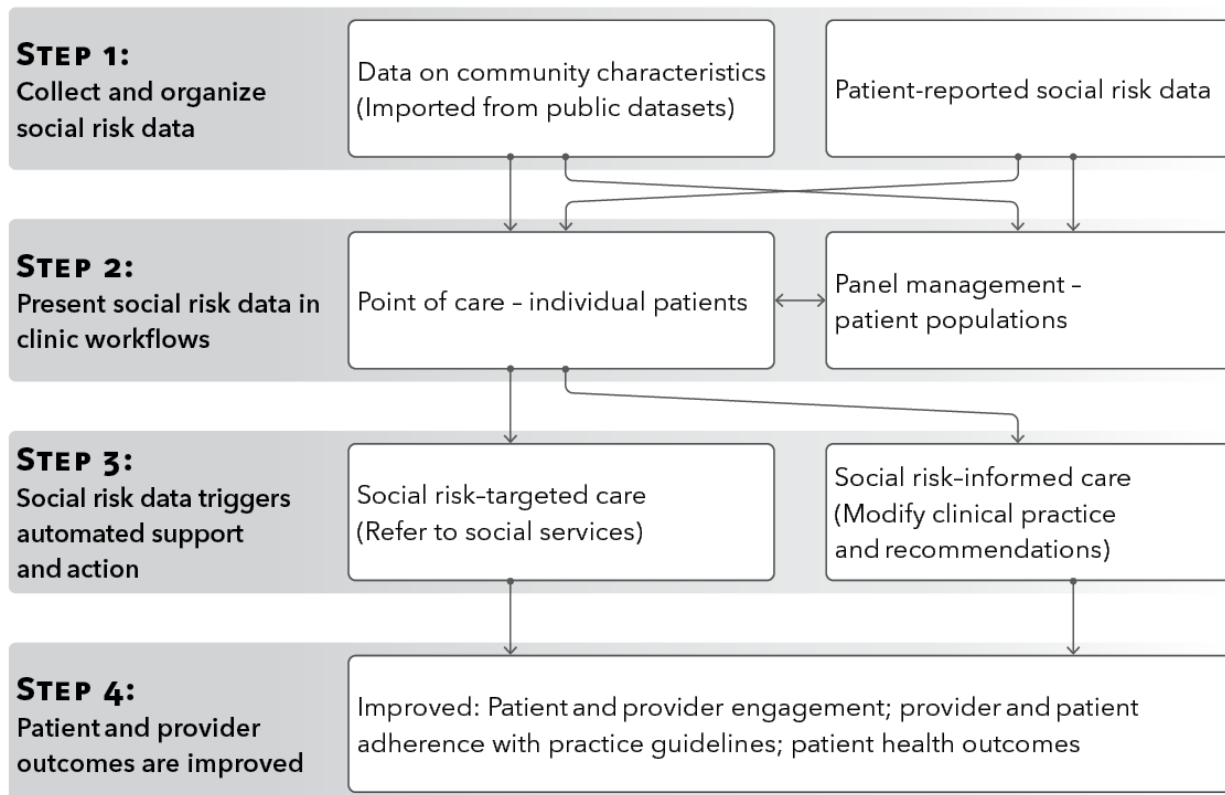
STEP 1:
Collect and organize social risk data

Data on community characteristics (Imported from public datasets)

Patient-reported social risk data

STEP 2:
Present social risk data in clinic workflows

Point of care – individual patients

Panel management – patient populations

STEP 3:
Social risk data triggers automated support and action

Social risk–targeted care (Refer to social services)

Social risk–informed care (Modify clinical practice and recommendations)

STEP 4:
Patient and provider outcomes are improved

Improved: Patient and provider engagement; provider and patient adherence with practice guidelines; patient health outcomes